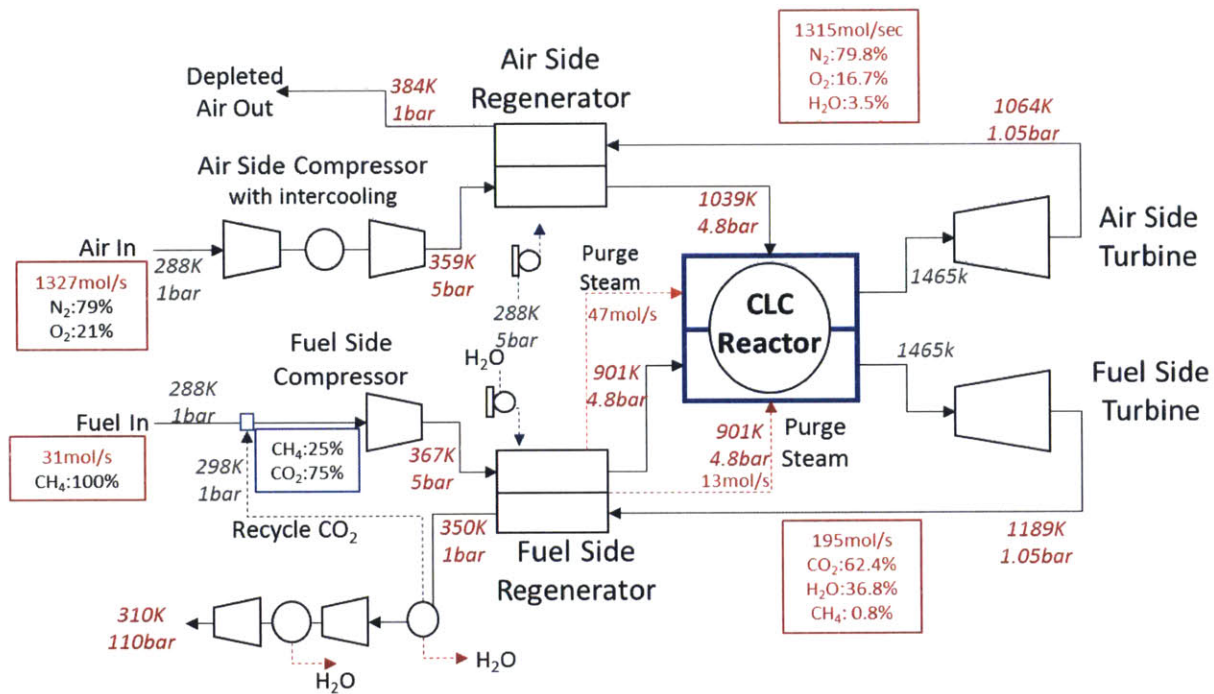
Depleted Air Out

384K
1bar

Air Side Regenerator

1315mol/sec
$N_2$:79.8%
$O_2$:16.7%
$H_2O$:3.5%

1064K
1.05bar

Air Side Compressor
with intercooling

1039K
4.8bar

Air Side Turbine

Air In

288K
1bar

359K
5bar

1327mol/s
$N_2$:79%
$O_2$:21%

Purge Steam

47mol/s

288K
5bar

CLC Reactor

1465k

1465k

$H_2O$

Fuel Side Compressor

288K
1bar

901K
4.8bar

Fuel Side Turbine

Fuel In

31mol/s
$CH_4$:100%

298K
1bar

$CH_4$:25%
$CO_2$:75%

367K
5bar

901K
4.8bar

Purge Steam

13mol/s

Recycle $CO_2$

350K
1bar

Fuel Side Regenerator

1189K
1.05bar

195mol/s
$CO_2$:62.4%
$H_2O$:36.8%
$CH_4$: 0.8%

310K
110bar

$H_2O$

$H_2O$